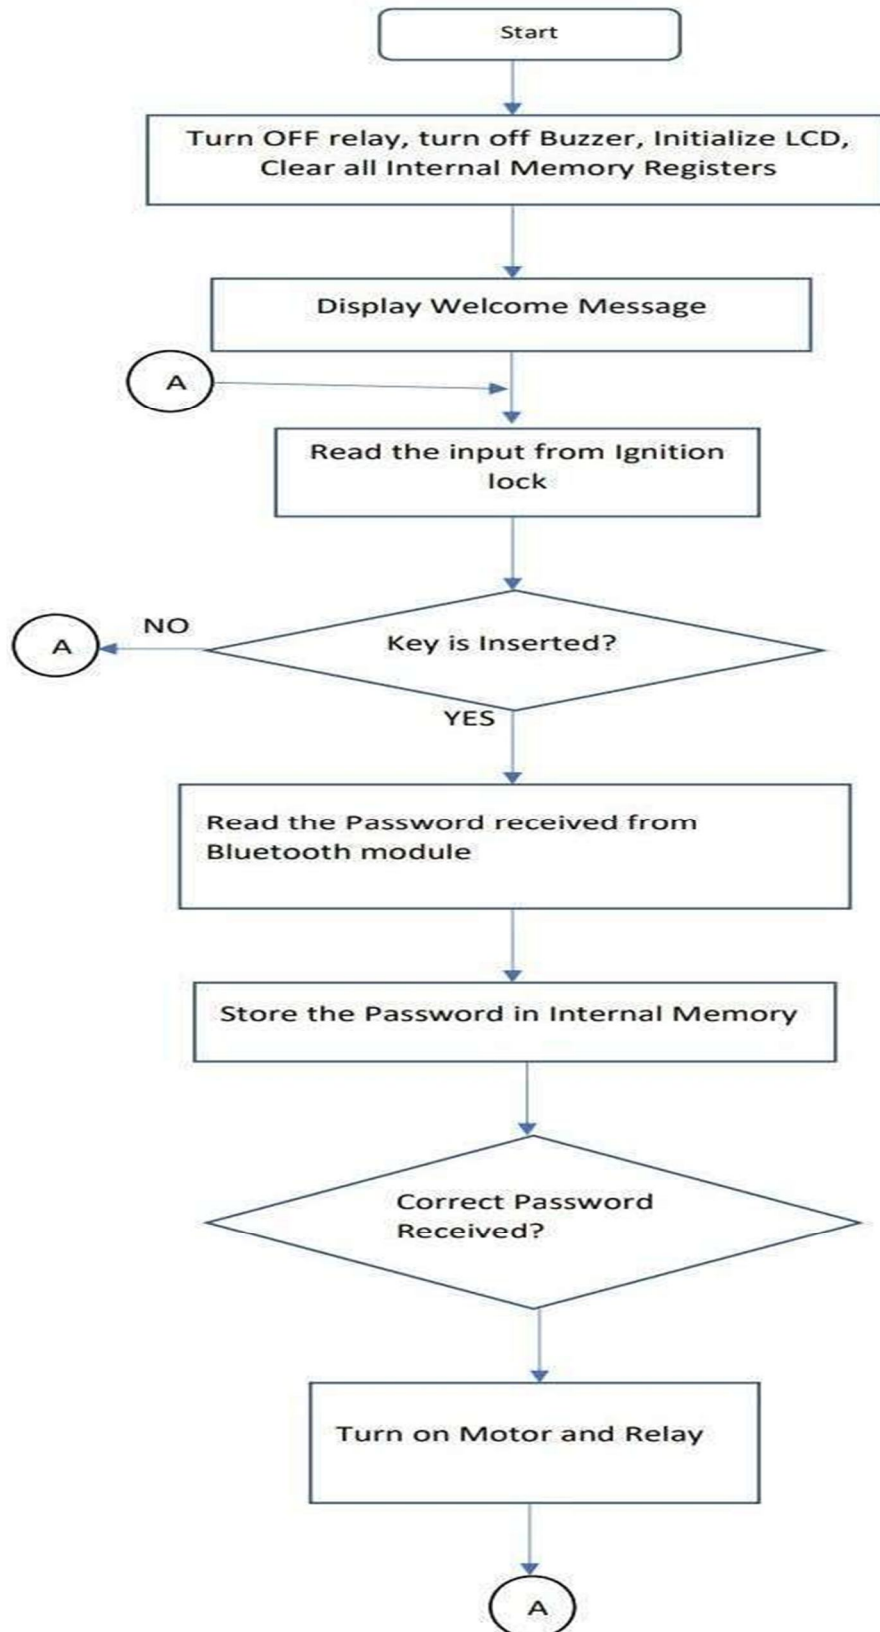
Start

Turn OFF relay, turn off Buzzer, Initialize LCD, Clear all Internal Memory Registers

Display Welcome Message

A

Read the input from Ignition lock

A

NO

Key is Inserted?

YES

Read the Password received from Bluetooth module

Store the Password in Internal Memory

Correct Password Received?

Turn on Motor and Relay

A